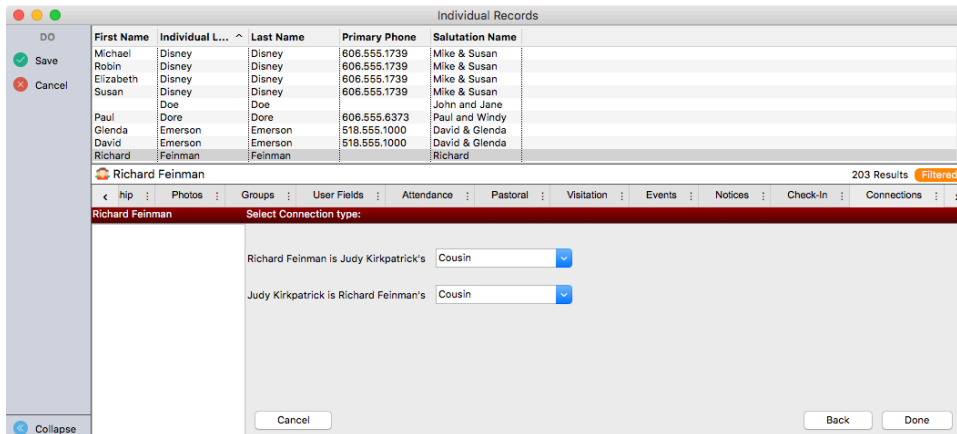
Individual Records

DO

Save

Cancel

| First Name | Individual L... ^ | Last Name | Primary Phone | Salutation Name |
|---|---|---|---|---|
| Michael | Disney | Disney | 606.555.1739 | Mike & Susan |
| Robin | Disney | Disney | 606.555.1739 | Mike & Susan |
| Elizabeth | Disney | Disney | 606.555.1739 | Mike & Susan |
| Susan | Disney | Disney | 606.555.1739 | Mike & Susan |
| | Doe | Doe | | John and Jane |
| Paul | Dore | Dore | 606.555.6373 | Paul and Windy |
| Glenda | Emerson | Emerson | 518.555.1000 | David & Glenda |
| David | Emerson | Emerson | 518.555.1000 | David & Glenda |
| Richard | Feinman | Feinman | | Richard |

Richard Feinman

203 Results Filtered

‹ hip Photos Groups User Fields Attendance Pastoral Visitation Events Notices Check-In Connections

Richard Feinman

Select Connection type:

Richard Feinman is Judy Kirkpatrick's Cousin

Judy Kirkpatrick is Richard Feinman's Cousin

Cancel

Back

Done

Collapse